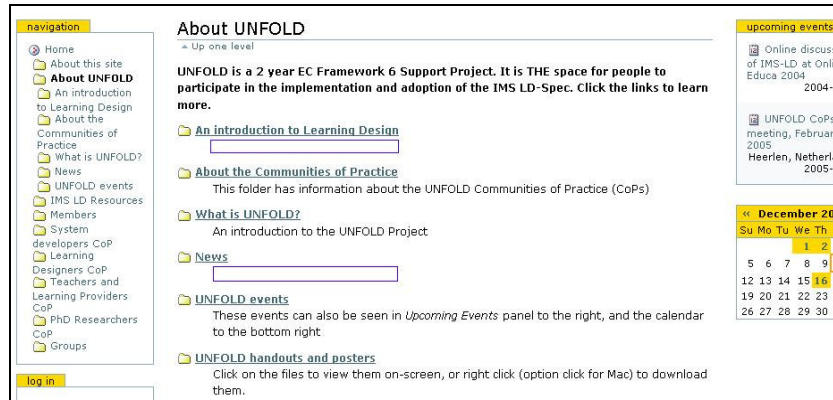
navigation

Home
About this site
About UNFOLD
An introduction to Learning Design
About the Communities of Practice
What is UNFOLD?
News
UNFOLD events
IMS LD Resources
Members
System developers CoP
Learning Designers CoP
Teachers and Learning Providers CoP
PhD Researchers CoP
Groups

log in

About UNFOLD

Up one level

UNFOLD is a 2 year EC Framework 6 Support Project. It is THE space for people to participate in the implementation and adoption of the IMS LD-Spec. Click the links to learn more.

An introduction to Learning Design

About the Communities of Practice
This folder has information about the UNFOLD Communities of Practice (CoPs)

What is UNFOLD?
An introduction to the UNFOLD Project

News

UNFOLD events
These events can also be seen in *Upcoming Events* panel to the right, and the calendar to the bottom right

UNFOLD handouts and posters
Click on the files to view them on-screen, or right click (option click for Mac) to download them.

upcoming events

Online discuss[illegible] of IMS-LD at Onl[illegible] Educa 2004
2004-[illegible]

UNFOLD CoPs meeting, Februar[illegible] 2005
Heerlen, Netherl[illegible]
2005-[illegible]

« December 20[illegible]

| Su | Mo | Tu | We | Th |
|---|---|---|---|---|
| | | | 1 | 2 |
| 5 | 6 | 7 | 8 | 9 |
| 12 | 13 | 14 | 15 | 16 |
| 19 | 20 | 21 | 22 | 23 |
| 26 | 27 | 28 | 29 | 30 |